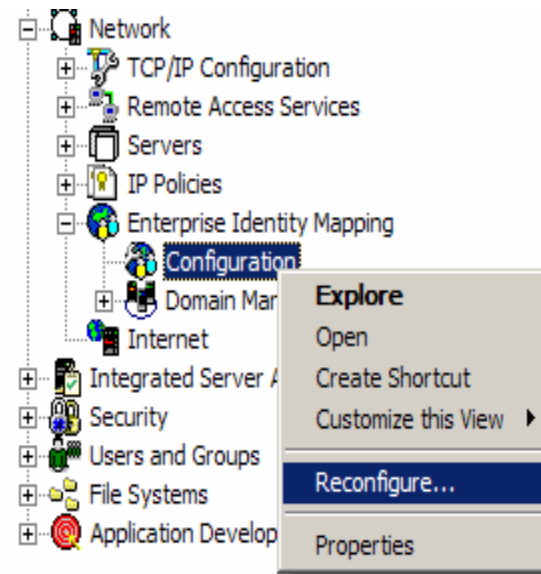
Network
TCP/IP Configuration
Remote Access Services
Servers
IP Policies
Enterprise Identity Mapping
Configuration
Domain Ma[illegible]
Internet
Integrated Server A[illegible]
Security
Users and Groups
File Systems
Application Develop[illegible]

Explore
Open
Create Shortcut
Customize this View
Reconfigure...
Properties